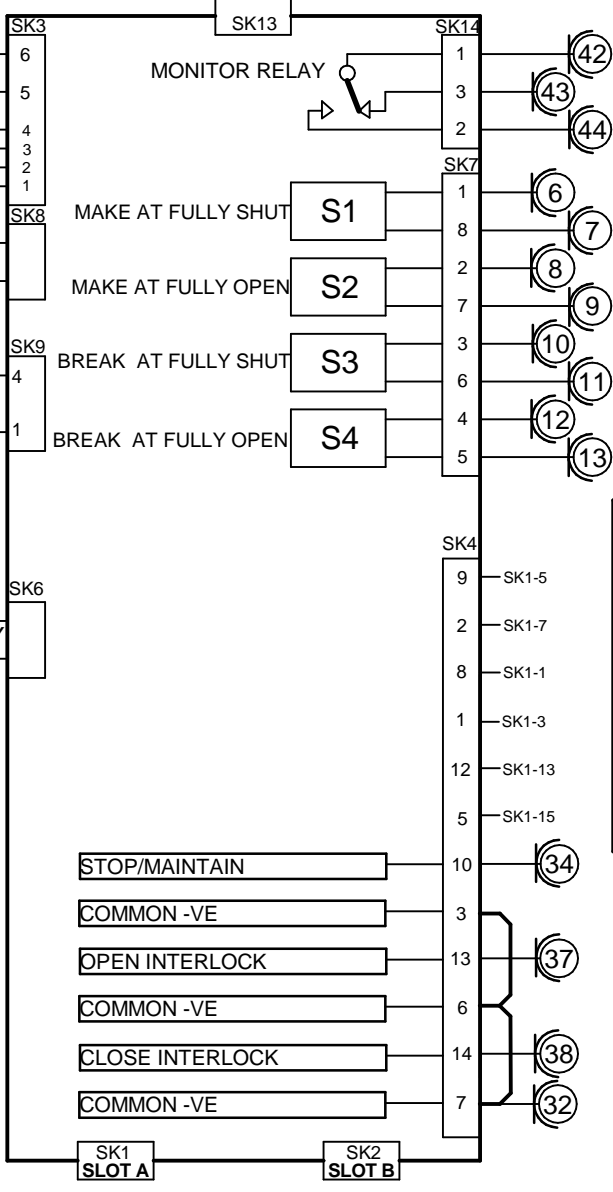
SK13
SK3
6
5
4
3
2
1
SK14
1
3
2
42
43
44
MONITOR RELAY
SK8
SK7
MAKE AT FULLY SHUT
S1
1
8
6
7
MAKE AT FULLY OPEN
S2
2
7
8
9
SK9
4
1
BREAK AT FULLY SHUT
S3
3
6
10
11
BREAK AT FULLY OPEN
S4
4
5
12
13
SK4
SK6
9 SK1-5
2 SK1-7
8 SK1-1
1 SK1-3
12 SK1-13
5 SK1-15
STOP/MAINTAIN
10
34
COMMON -VE
3
OPEN INTERLOCK
13
37
COMMON -VE
6
CLOSE INTERLOCK
14
38
COMMON -VE
7
32
SK1
SLOT A
SK2
SLOT B